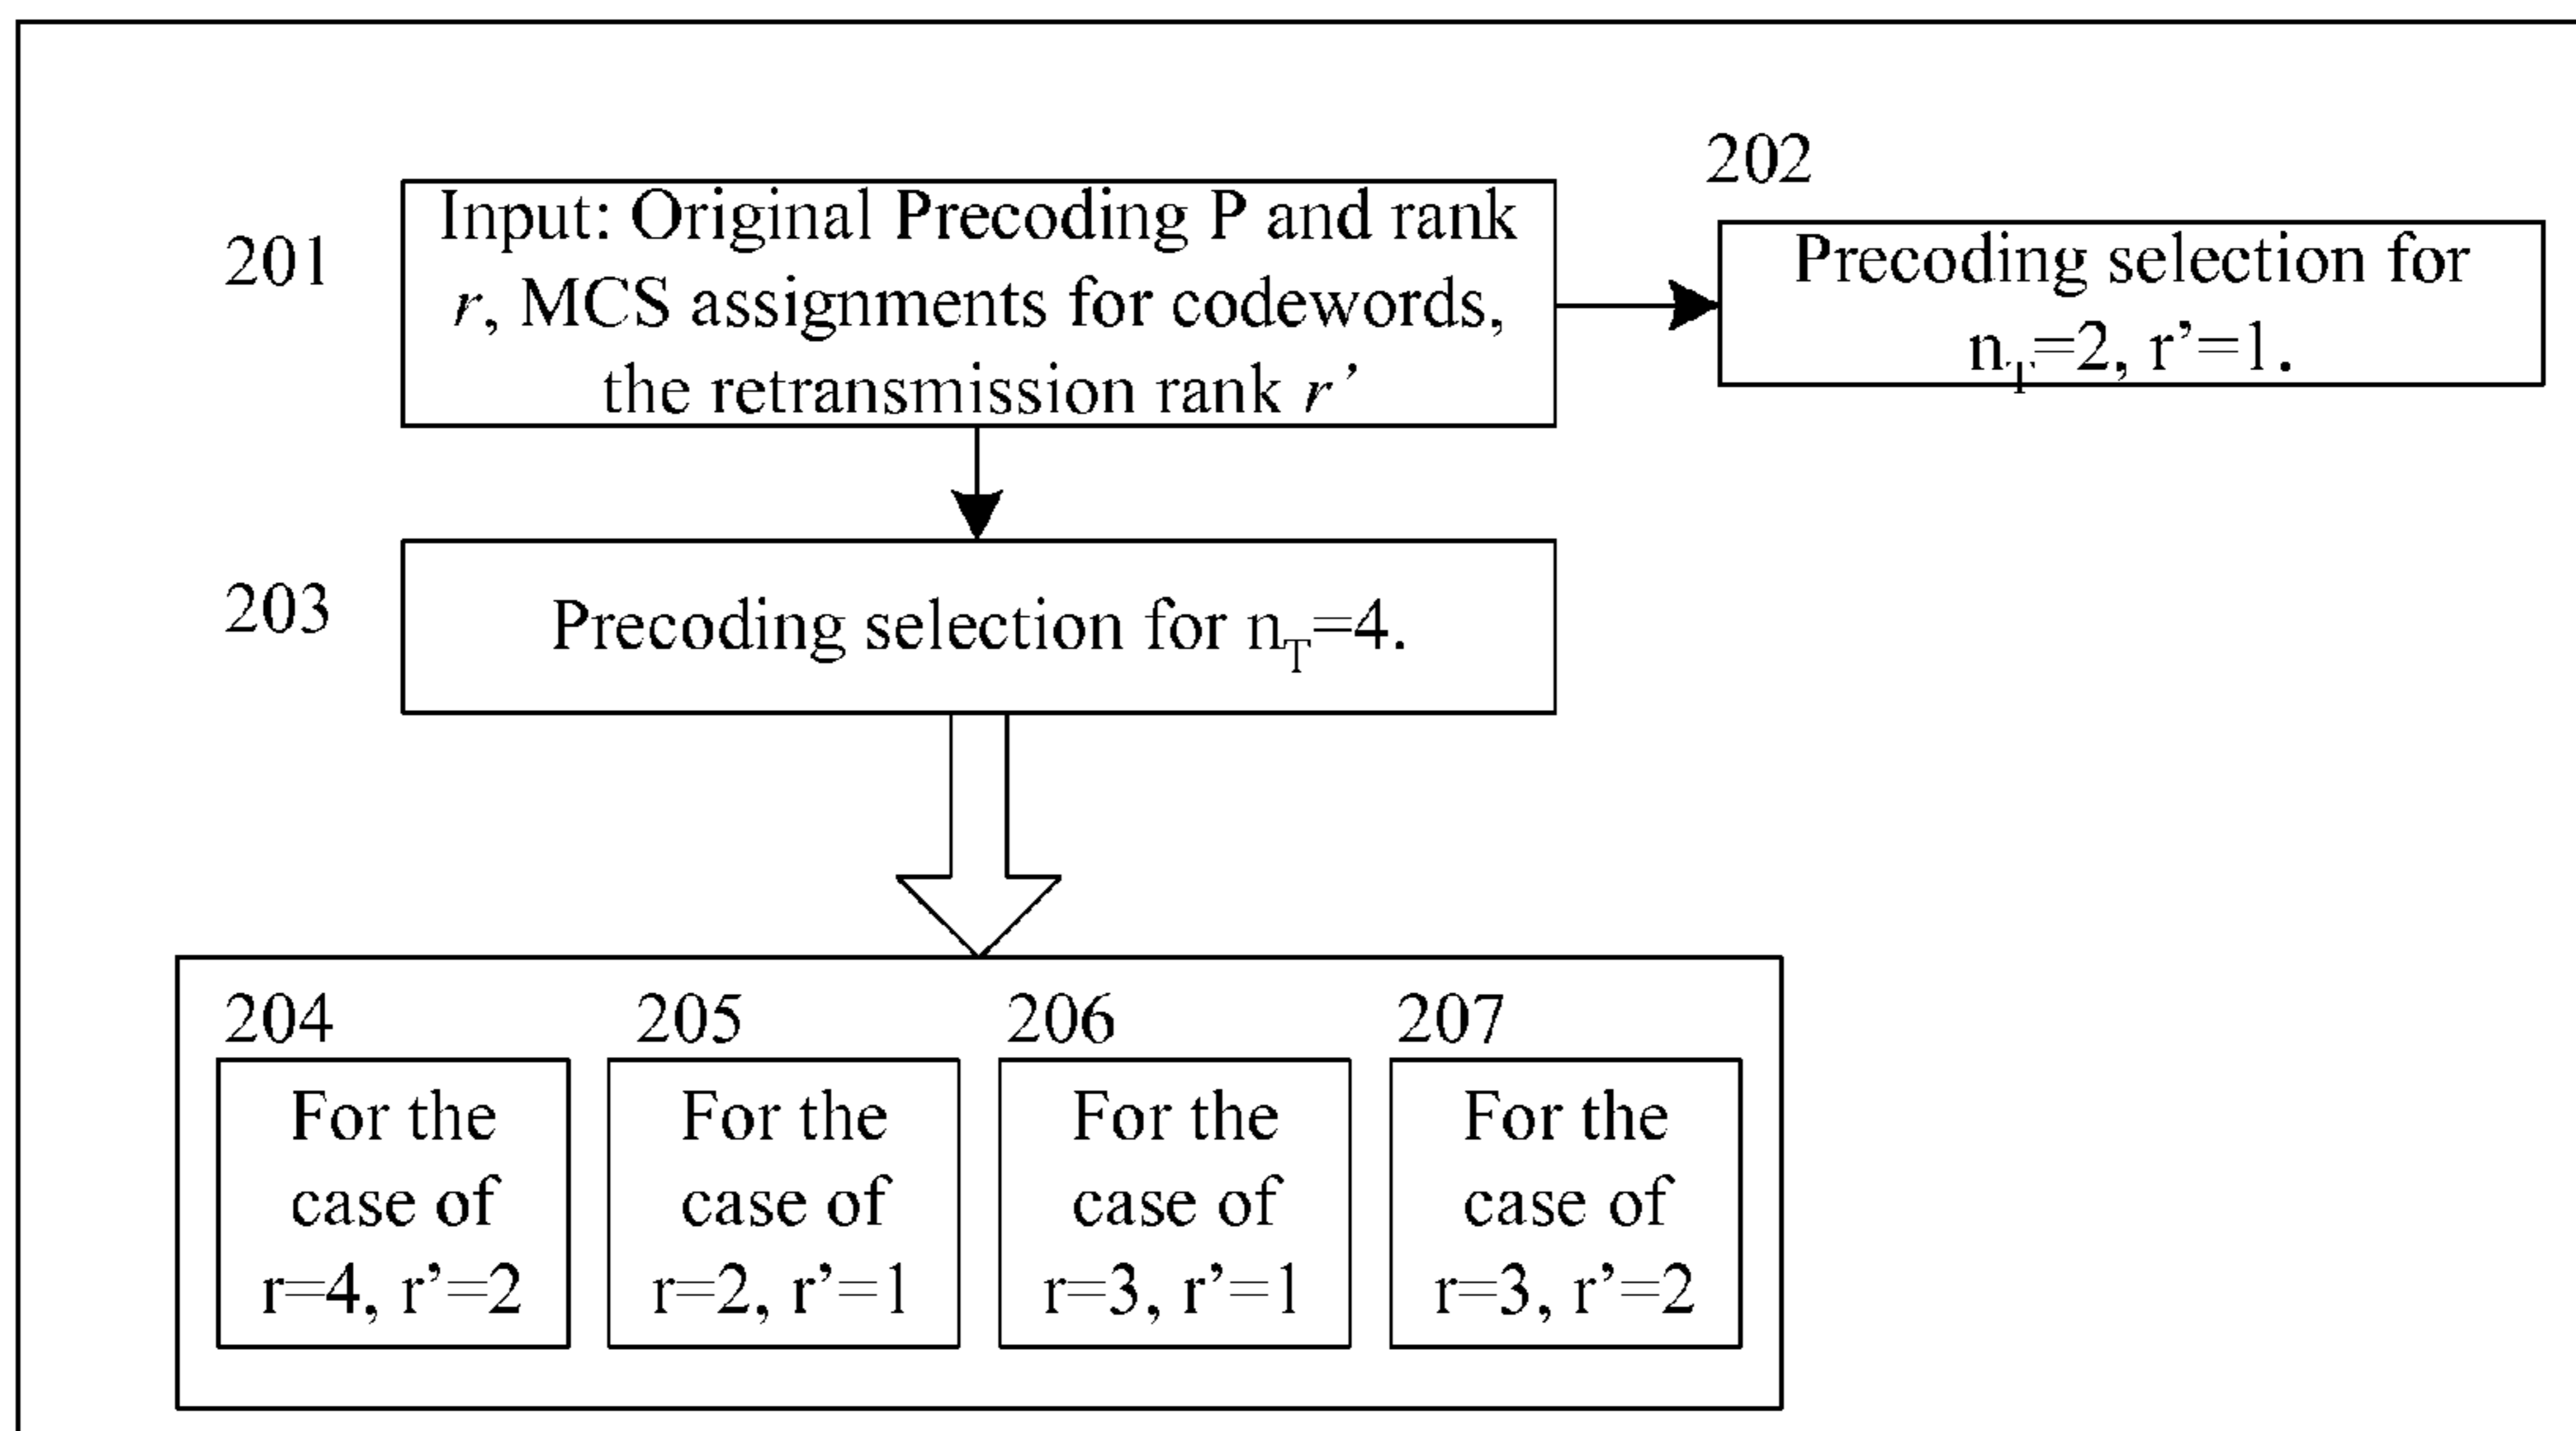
201

Input: Original Precoding P and rank r, MCS assignments for codewords, the retransmission rank r'

202

Precoding selection for $n_T$=2, r'=1.

203

Precoding selection for $n_T$=4.

204

For the case of r=4, r'=2

205

For the case of r=2, r'=1

206

For the case of r=3, r'=1

207

For the case of r=3, r'=2